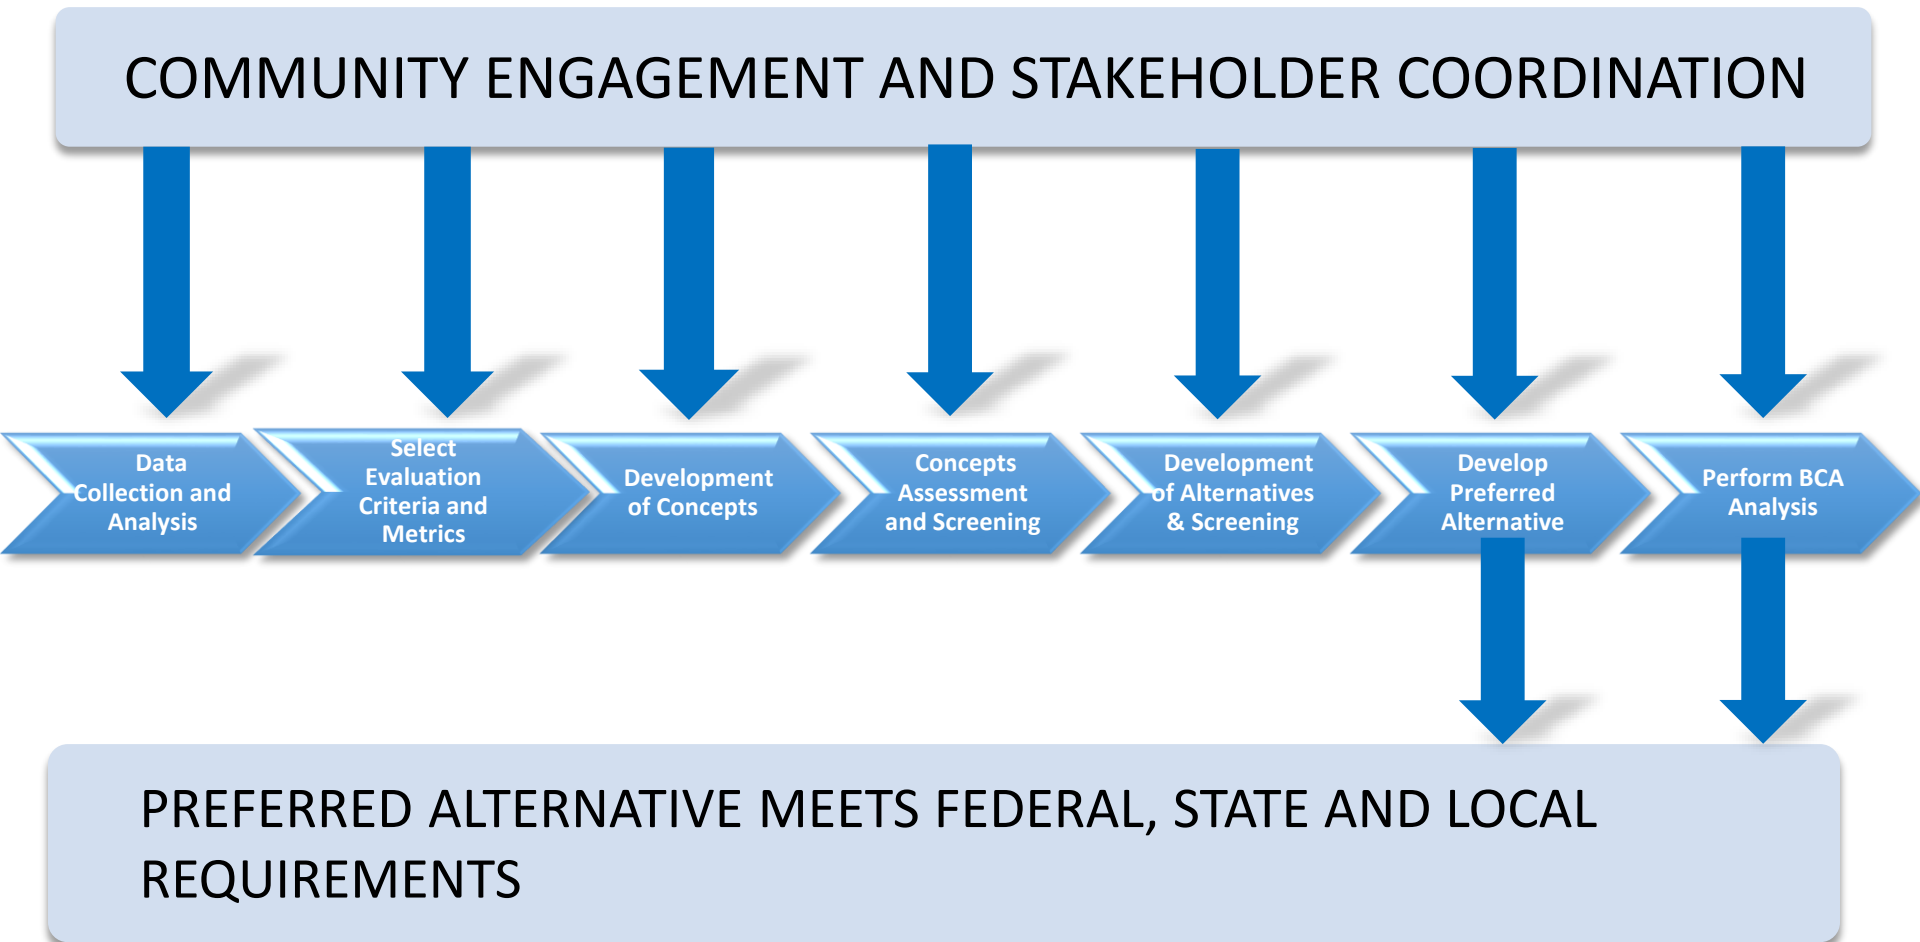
COMMUNITY ENGAGEMENT AND STAKEHOLDER COORDINATION

Data Collection and Analysis

Select Evaluation Criteria and Metrics

Development of Concepts

Concepts Assessment and Screening

Development of Alternatives & Screening

Develop Preferred Alternative

Perform BCA Analysis

PREFERRED ALTERNATIVE MEETS FEDERAL, STATE AND LOCAL REQUIREMENTS